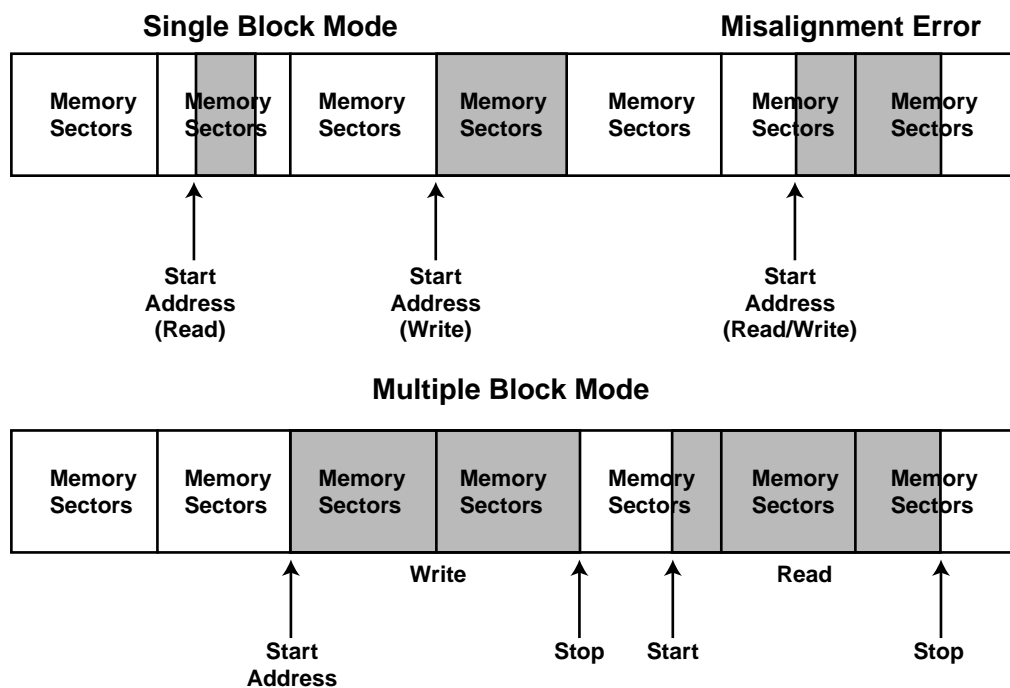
Single Block Mode

Misalignment Error

| Memory Sectors | Memory Sectors | Memory Sectors | Memory Sectors | Memory Sectors | Memory Sectors | Memory Sectors |
|---|---|---|---|---|---|---|

Start Address (Read)

Start Address (Write)

Start Address (Read/Write)

Multiple Block Mode

| Memory Sectors | Memory Sectors | Memory Sectors | Memory Sectors | Memory Sectors | Memory Sectors | Memory Sectors |
|---|---|---|---|---|---|---|

Write

Read

Start Address

Stop

Start

Stop